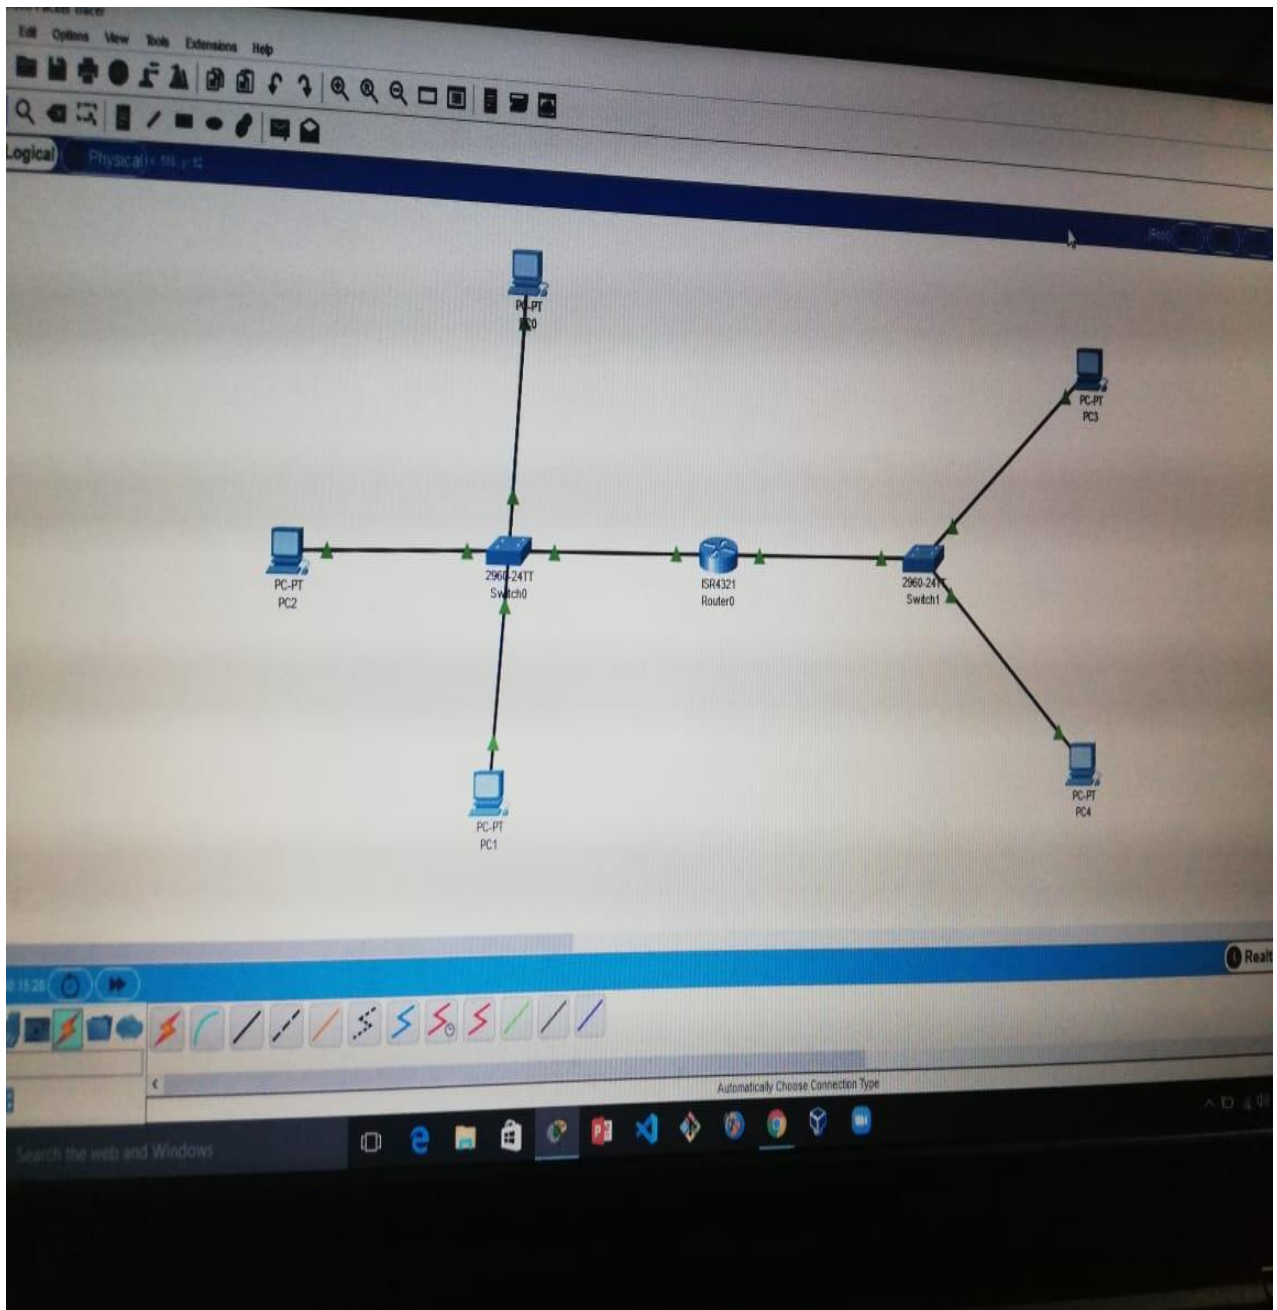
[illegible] Packet Tracer
Edit Options View Tools Extensions Help
Logical Physical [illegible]
Root
PC-PT
PC0
PC-PT
PC3
PC-PT
PC2
2960-24TT
Switch0
ISR4321
Router0
2960-24TT
Switch1
PC-PT
PC4
PC-PT
PC1
Realtime
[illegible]:15:28
Automatically Choose Connection Type
Search the web and Windows